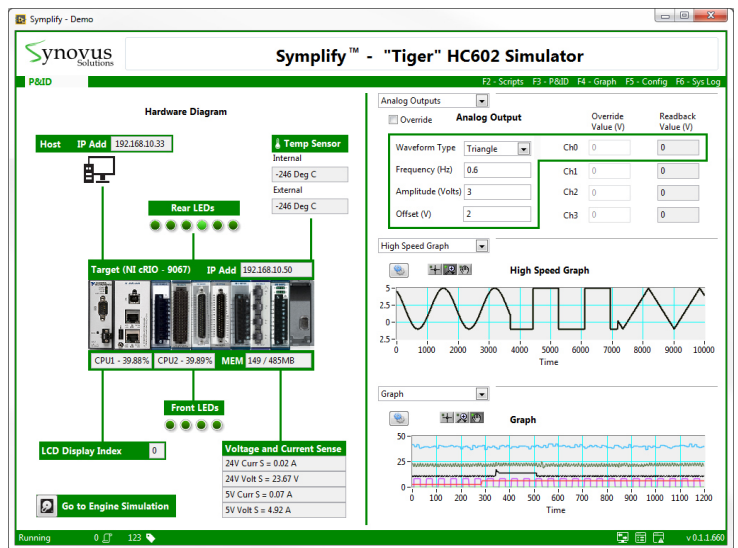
Symplify - Demo

Synovus Solutions

Symplify™ - "Tiger" HC602 Simulator

P&ID

F2 - Scripts F3 - P&ID F4 - Graph F5 - Config F6 - Sys Log

Hardware Diagram

Host IP Add 192.168.10.33

Temp Sensor
Internal
-246 Deg C
External
-246 Deg C

Rear LEDs

Target (NI cRIO - 9067) IP Add 192.168.10.50

CPU1 - 39.88% CPU2 - 39.89% MEM 149 / 485MB

Front LEDs

LCD Display Index 0

Voltage and Current Sense
24V Curr S = 0.02 A
24V Volt S = 23.67 V
5V Curr S = 0.07 A
5V Volt S = 4.92 A

Go to Engine Simulation

Analog Outputs

Override Analog Output

Override Value (V)

Readback Value (V)

Waveform Type Triangle

Frequency (Hz) 0.6

Amplitude (Volts) 3

Offset (V) 2

Ch0 0 0
Ch1 0 0
Ch2 0 0
Ch3 0 0

High Speed Graph

High Speed Graph

5
2.5
0
-2.5
-5
0 1000 2000 3000 4000 5000 6000 7000 8000 9000 10000
Time

Graph

Graph

50
25
0
-10
0 100 200 300 400 500 600 700 800 900 1000 1100 1200
Time

Running 0 123

v 0.1.1.660